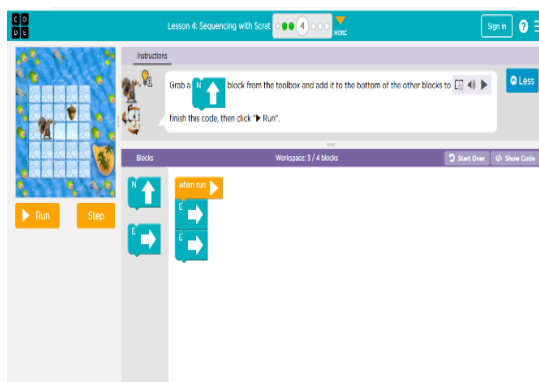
C O
D E

Lesson 4: Sequencing with Scrat

4

MORE

Sign in

?

Instructions

Grab a N block from the toolbox and add it to the bottom of the other blocks to finish this code, then click "▶ Run".

Less

Run

Step

Blocks

Workspace: 3 / 4 blocks

Start Over

Show Code

N

E

when run

E

E